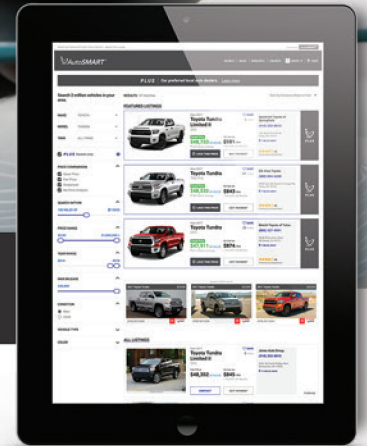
AutoSMART

PLUS Our preferred local auto dealers

Search 3 million vehicles in your area

FEATURED LISTINGS

Toyota Tundra Limited 6

Toyota Tundra

Toyota Tundra

ALL LISTINGS

Toyota Tundra Limited 6

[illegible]